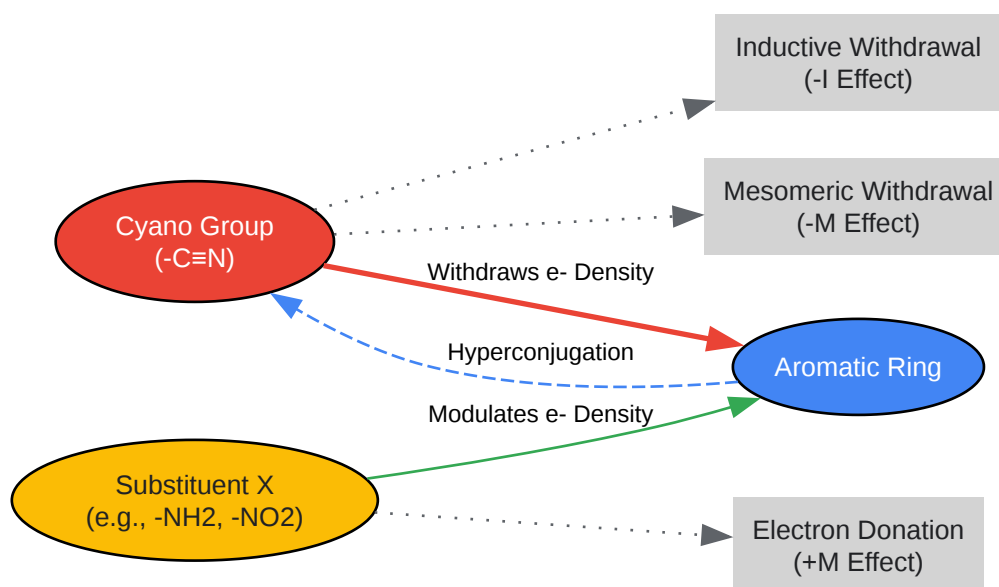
Inductive Withdrawal
(-I Effect)

Mesomeric Withdrawal
(-M Effect)

Cyano Group
(-C≡N)

Withdraws e- Density

Hyperconjugation

Aromatic Ring

Modulates e- Density

Substituent X
(e.g., -NH2, -NO2)

Electron Donation
(+M Effect)